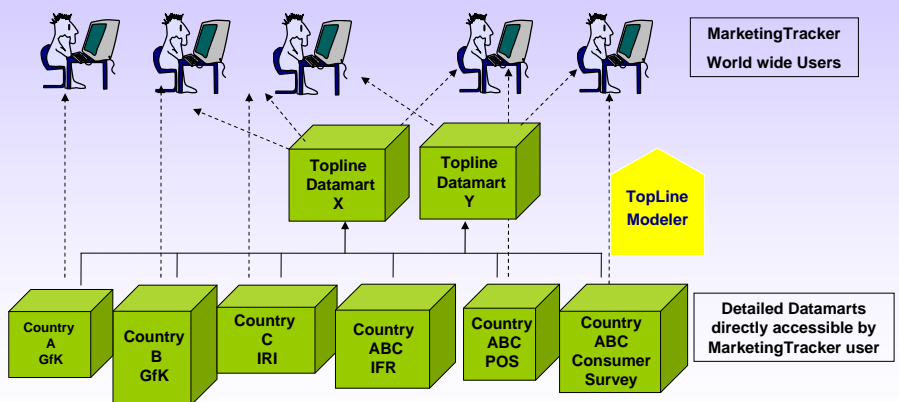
MarketingTracker
World wide Users

Topline Datamart X

Topline Datamart Y

TopLine Modeler

Country A GfK

Country B GfK

Country C IRI

Country ABC IFR

Country ABC POS

Country ABC Consumer Survey

Detailed Datamarts directly accessible by MarketingTracker user